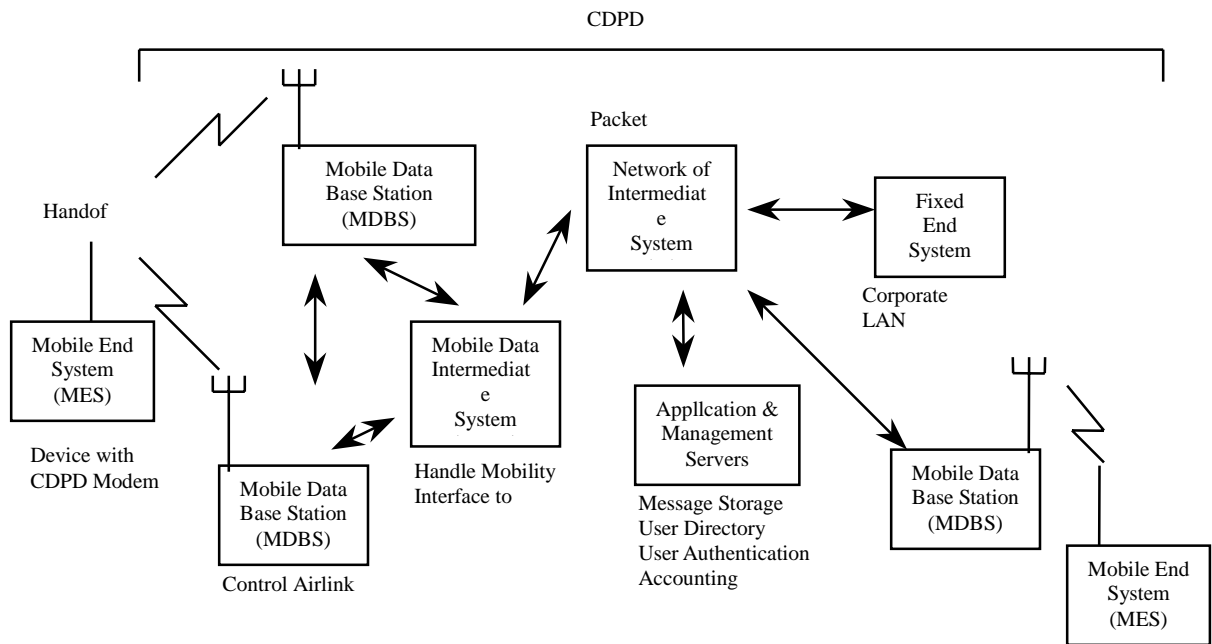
CDPD

Packet

Mobile Data Base Station (MDBS)

Network of Intermediat e System

Fixed End System

Handof

Corporate LAN

Mobile End System (MES)

Mobile Data Intermediat e System

Device with CDPD Modem

Appllcation & Management Servers

Mobile Data Base Station (MDBS)

Handle Mobility Interface to

Message Storage
User Directory
User Authentication
Accounting

Mobile Data Base Station (MDBS)

Control Airlink

Mobile End System (MES)